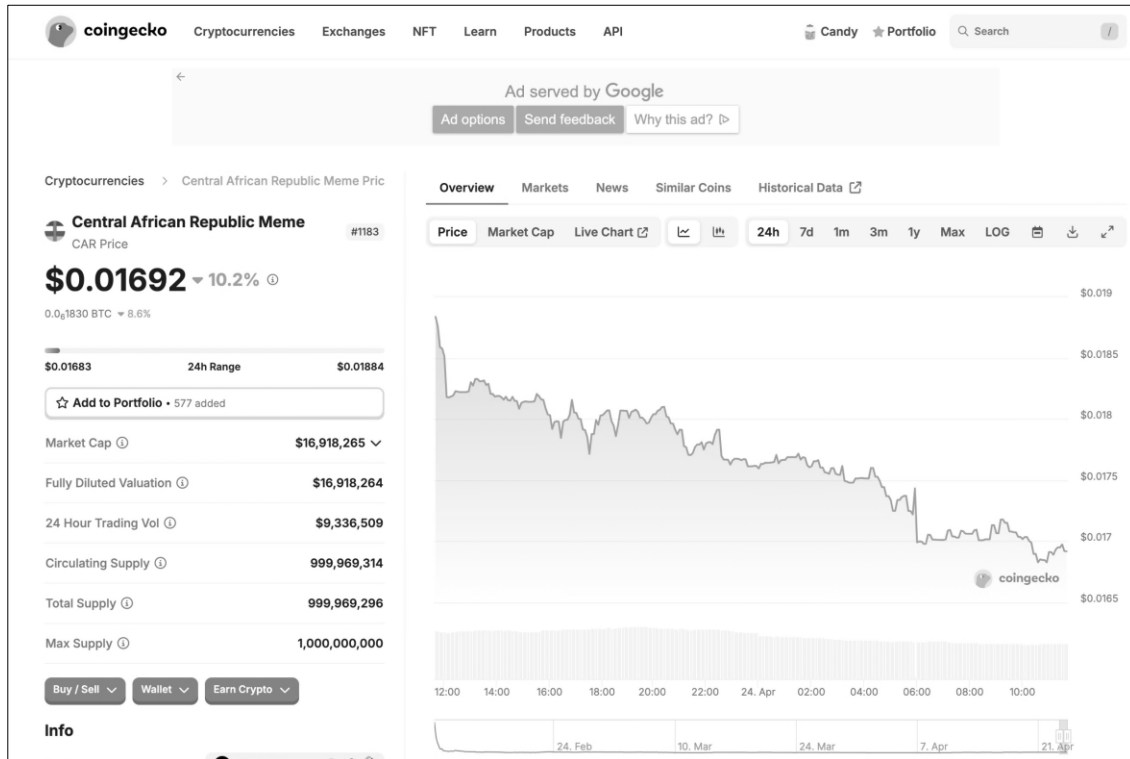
coingecko Cryptocurrencies Exchanges NFT Learn Products API Candy Portfolio Search /

Ad served by Google
Ad options Send feedback Why this ad?

Cryptocurrencies > Central African Republic Meme Pric

Central African Republic Meme #1183
CAR Price

$0.01692 ▾ 10.2%

$0.0_{6}1830$ BTC ▾ 8.6%

$0.01683 24h Range $0.01884

Add to Portfolio • 577 added

| | |
|---|---|
| Market Cap | $16,918,265 |
| Fully Diluted Valuation | $16,918,264 |
| 24 Hour Trading Vol | $9,336,509 |
| Circulating Supply | 999,969,314 |
| Total Supply | 999,969,296 |
| Max Supply | 1,000,000,000 |

Buy / Sell Wallet Earn Crypto

Info

Overview Markets News Similar Coins Historical Data

Price Market Cap Live Chart 24h 7d 1m 3m 1y Max LOG

$0.019
$0.0185
$0.018
$0.0175
$0.017
$0.0165

coingecko

12:00 14:00 16:00 18:00 20:00 22:00 24. Apr 02:00 04:00 06:00 08:00 10:00

24. Feb 10. Mar 24. Mar 7. Apr 21. Apr